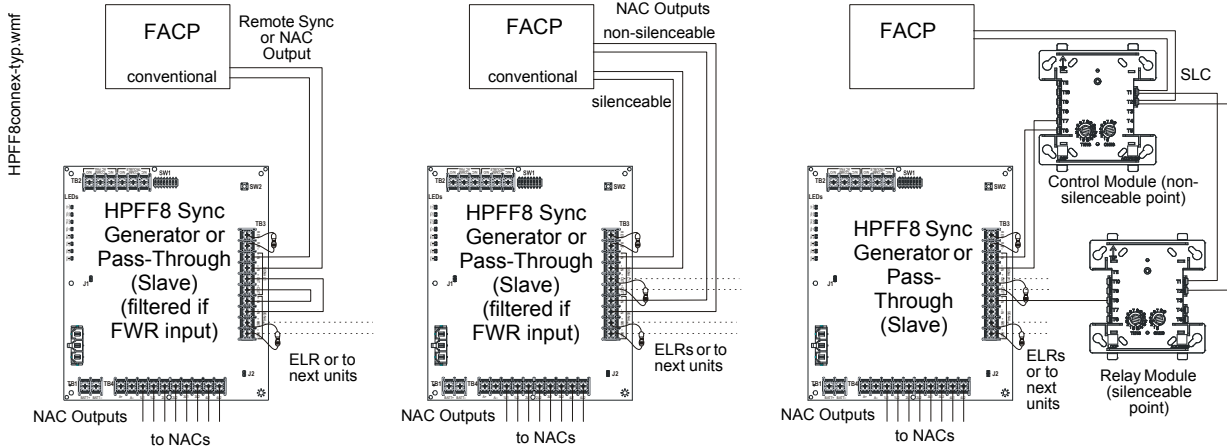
HPFF8connex-typ.wmf

FACP
conventional
Remote Sync or NAC Output
TB2 SW1 SW2
LEDs
TB3
J1
HPFF8 Sync Generator or Pass-Through (Slave) (filtered if FWR input)
ELR or to next units
J2
TB1 TB4
NAC Outputs
to NACs

FACP
conventional
NAC Outputs
non-silenceable
silenceable
TB2 SW1 SW2
LEDs
TB3
J1
HPFF8 Sync Generator or Pass-Through (Slave) (filtered if FWR input)
ELRs or to next units
J2
TB1 TB4
NAC Outputs
to NACs

FACP
SLC
Control Module (non-silenceable point)
TB2 SW1 SW2
LEDs
TB3
J1
HPFF8 Sync Generator or Pass-Through (Slave)
ELRs or to next units
J2
TB1 TB4
Relay Module (silenceable point)
NAC Outputs
to NACs